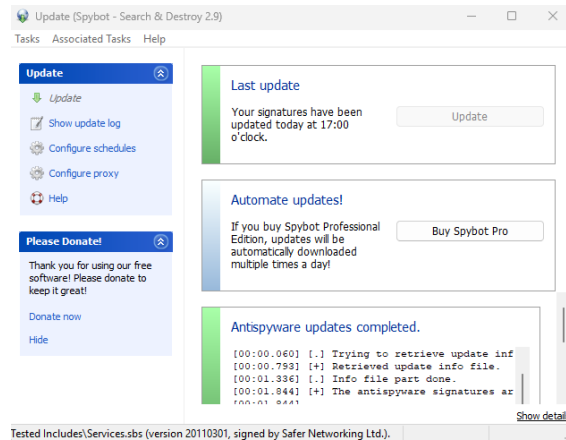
Update (Spybot - Search & Destroy 2.9)

Tasks Associated Tasks Help

Update

Update

Show update log

Configure schedules

Configure proxy

Help

Please Donate!

Thank you for using our free software! Please donate to keep it great!

Donate now

Hide

Last update

Your signatures have been updated today at 17:00 o'clock.

Update

Automate updates!

If you buy Spybot Professional Edition, updates will be automatically downloaded multiple times a day!

Buy Spybot Pro

Antispyware updates completed.

[00:00.060] [.] Trying to retrieve update inf
[00:00.793] [+] Retrieved update info file.
[00:01.336] [.] Info file part done.
[00:01.844] [+] The antispyware signatures ar
[00:01.844] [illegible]

Show detail

Tested Includes\Services.sbs (version 20110301, signed by Safer Networking Ltd.).